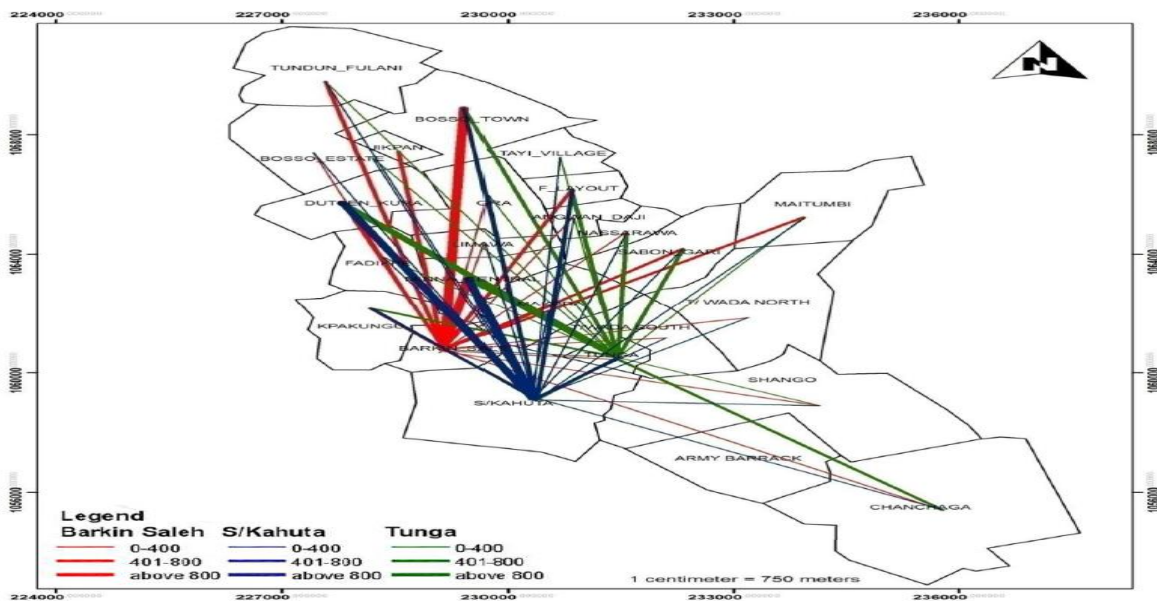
224000 227000 230000 233000 236000

TUNDUN_FULANI
BOSSO_TOWN
BOSSO_ESTATE
JIKPAN
TAYI_VILLAGE
F_LAYOUT
DUTSEN_KURA
GRA
ANGWAN_DAJI
NASSARAWA
MAITUMBI
LIMAWA
FADIKPE
SABON_GARI
T/ WADA NORTH
KPAKUNGU
T/WADA SOUTH
BARKIN
TUNGA
SHANGO
S/KAHUTA
ARMY BARRACK
CHANCHAGA

1068000
1064000
1060000
1056000

Legend
Barkin Saleh S/Kahuta Tunga
0-400 0-400 0-400
401-800 401-800 401-800
above 800 above 800 above 800

1 centimeter = 750 meters

224000 227000 230000 233000 236000